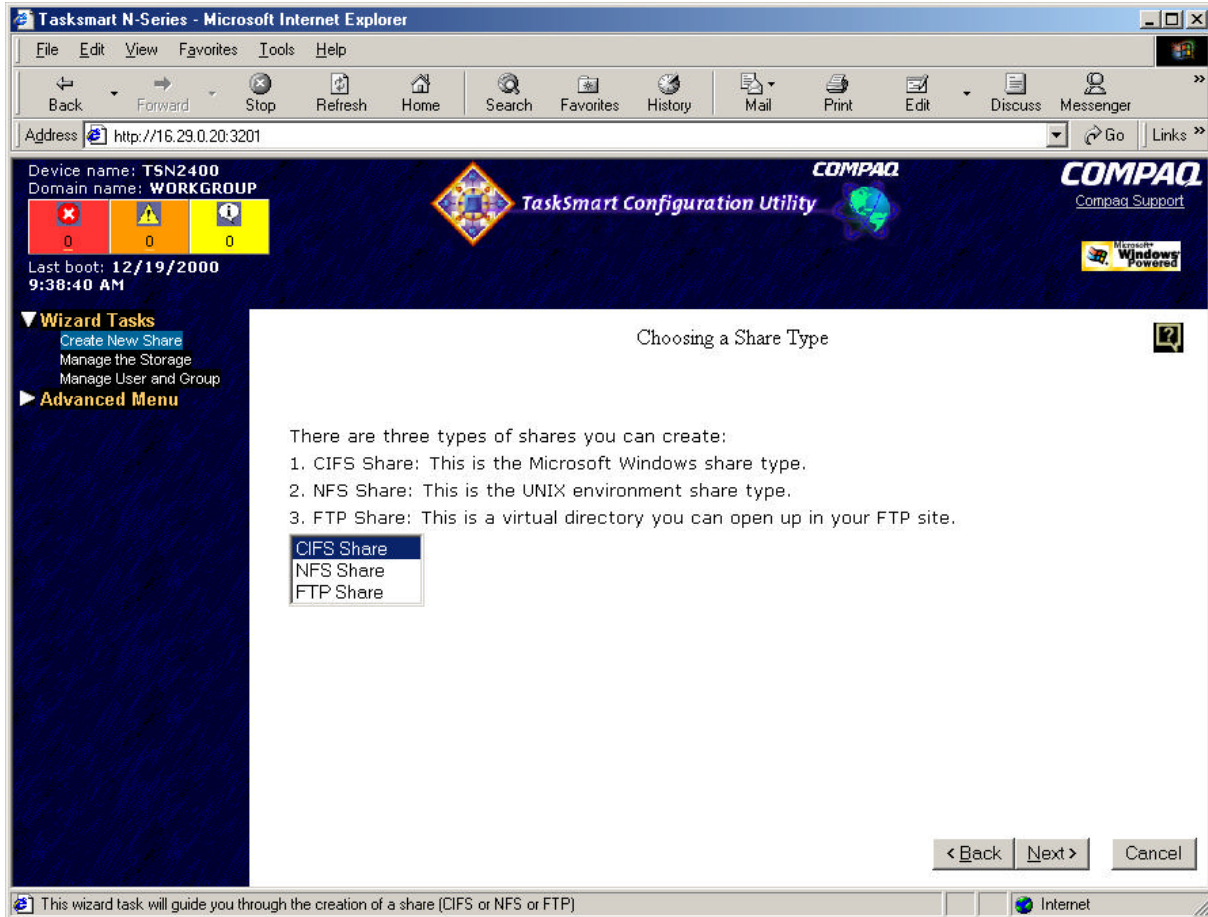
Tasksmart N-Series - Microsoft Internet Explorer

File Edit View Favorites Tools Help

Back Forward Stop Refresh Home Search Favorites History Mail Print Edit Discuss Messenger

Address http://16.29.0.20:3201

Go Links

Device name: TSN2400
Domain name: WORKGROUP

0 0 0

Last boot: 12/19/2000 9:38:40 AM

COMPAQ

TaskSmart Configuration Utility

COMPAQ
Compaq Support

Microsoft Windows Powered

▼Wizard Tasks
Create New Share
Manage the Storage
Manage User and Group
▶Advanced Menu

Choosing a Share Type

There are three types of shares you can create:
1. CIFS Share: This is the Microsoft Windows share type.
2. NFS Share: This is the UNIX environment share type.
3. FTP Share: This is a virtual directory you can open up in your FTP site.

CIFS Share
NFS Share
FTP Share

< Back Next > Cancel

This wizard task will guide you through the creation of a share (CIFS or NFS or FTP)

Internet